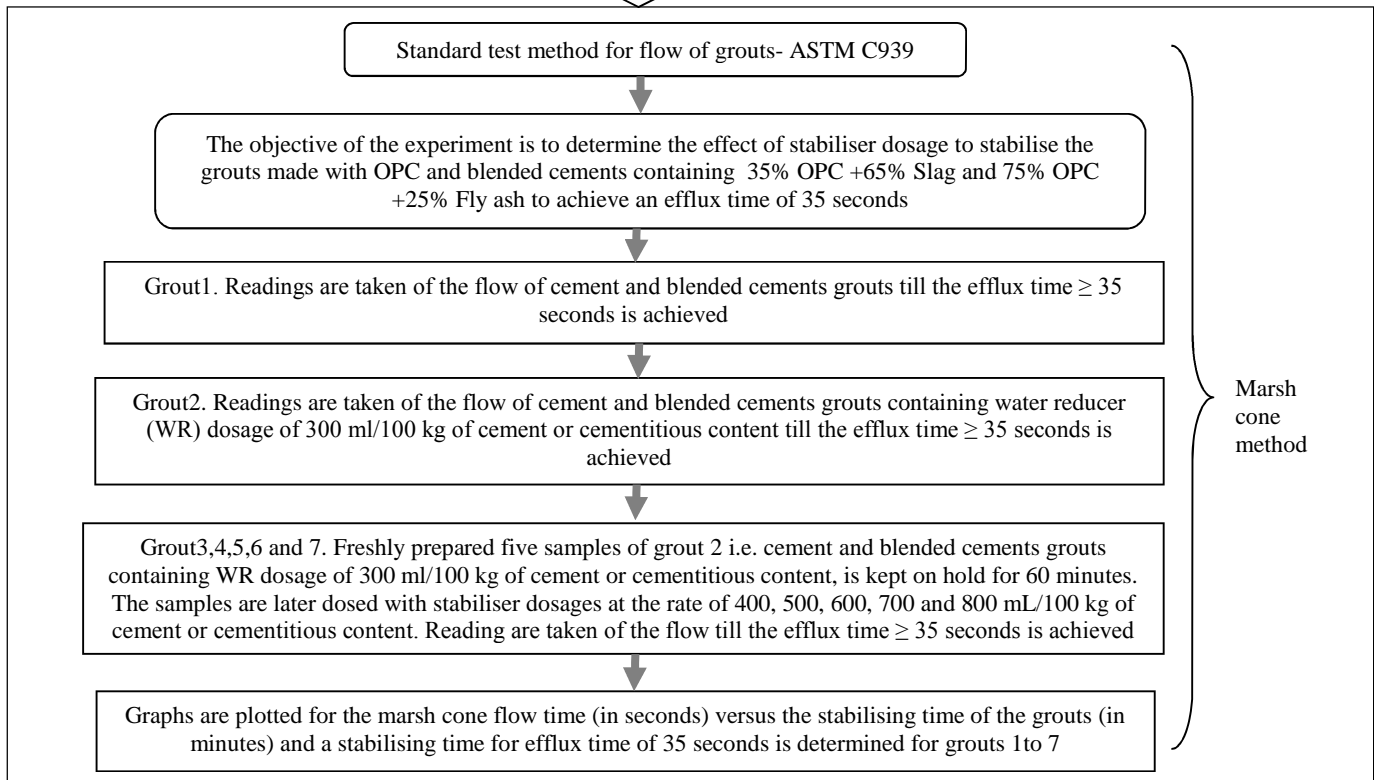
Standard test method for flow of grouts- ASTM C939

The objective of the experiment is to determine the effect of stabiliser dosage to stabilise the grouts made with OPC and blended cements containing 35% OPC +65% Slag and 75% OPC +25% Fly ash to achieve an efflux time of 35 seconds

Grout1. Readings are taken of the flow of cement and blended cements grouts till the efflux time $\geq$ 35 seconds is achieved

Grout2. Readings are taken of the flow of cement and blended cements grouts containing water reducer (WR) dosage of 300 ml/100 kg of cement or cementitious content till the efflux time $\geq$ 35 seconds is achieved

Grout3,4,5,6 and 7. Freshly prepared five samples of grout 2 i.e. cement and blended cements grouts containing WR dosage of 300 ml/100 kg of cement or cementitious content, is kept on hold for 60 minutes. The samples are later dosed with stabiliser dosages at the rate of 400, 500, 600, 700 and 800 mL/100 kg of cement or cementitious content. Reading are taken of the flow till the efflux time $\geq$ 35 seconds is achieved

Graphs are plotted for the marsh cone flow time (in seconds) versus the stabilising time of the grouts (in minutes) and a stabilising time for efflux time of 35 seconds is determined for grouts 1to 7

Marsh cone method